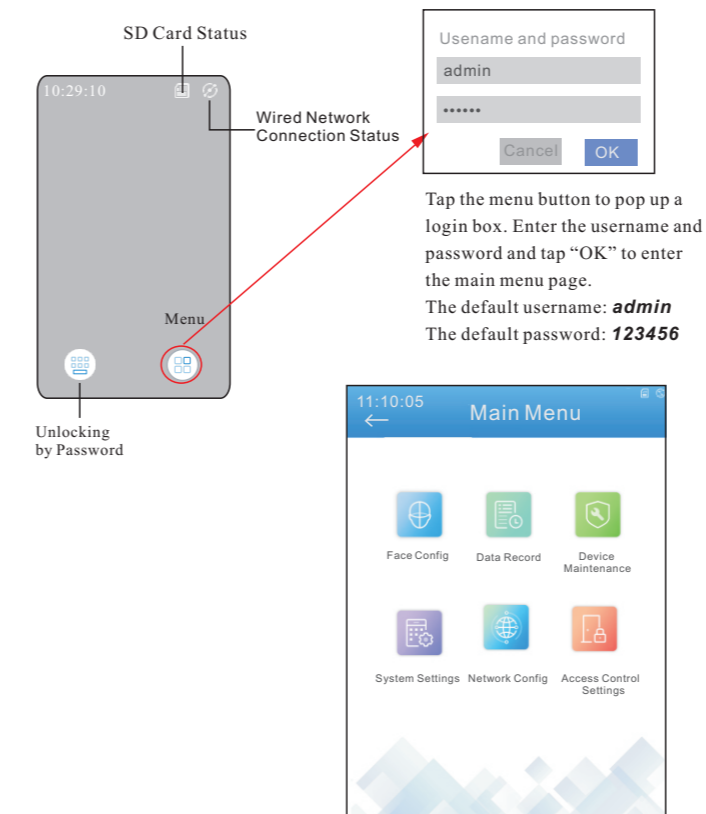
SD Card Status

10:29:10

Wired Network Connection Status

Menu

Unlocking by Password

Usename and password

admin

••••••

Cancel

OK

Tap the menu button to pop up a login box. Enter the username and password and tap “OK” to enter the main menu page.
The default username: ***admin***
The default password: ***123456***

11:10:05

Main Menu

Face Config

Data Record

Device Maintenance

System Settings

Network Config

Access Control Settings